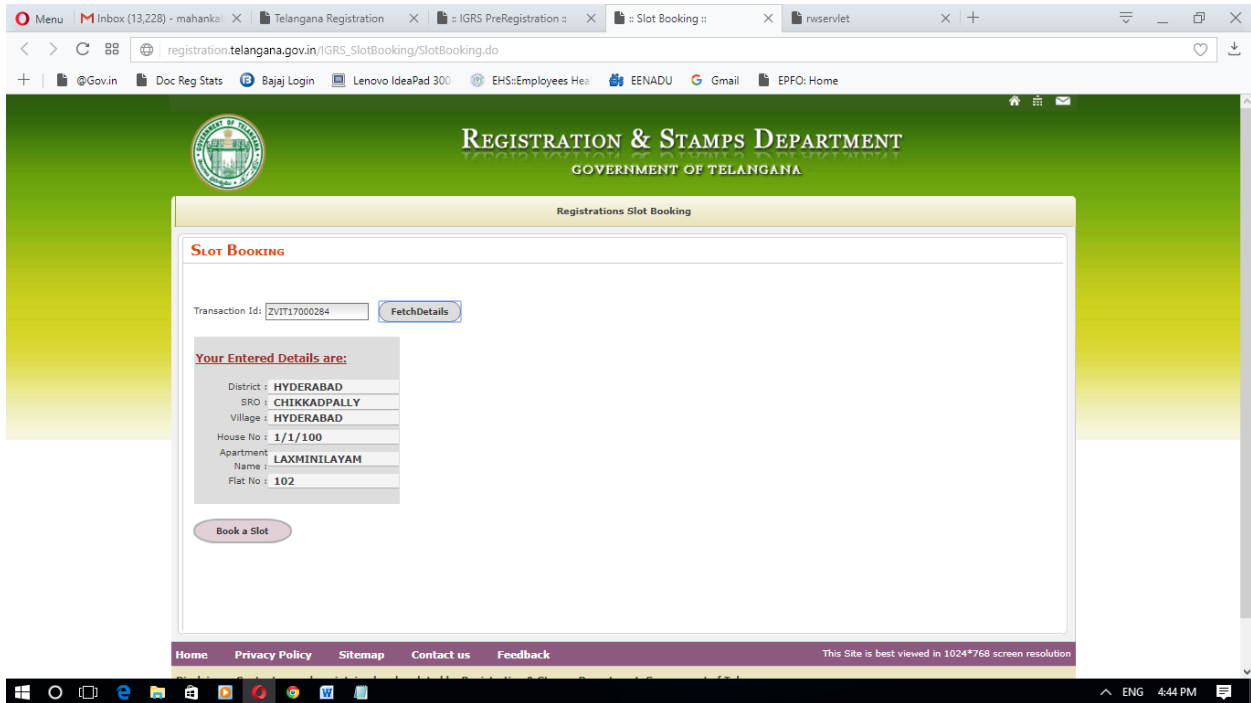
Menu | Inbox (13,228) - mahankal | Telangana Registration | :: IGRS PreRegistration :: | :: Slot Booking :: | rwservlet

registration.telangana.gov.in/IGRS_SlotBooking/SlotBooking.do

@Gov.in | Doc Reg Stats | Bajaj Login | Lenovo IdeaPad 300 | EHS::Employees Hea | EENADU | Gmail | EPFO: Home

REGISTRATION & STAMPS DEPARTMENT
GOVERNMENT OF TELANGANA

Registrations Slot Booking

SLOT BOOKING

Transaction Id: ZVIT17000284 FetchDetails

Your Entered Details are:

District : HYDERABAD
SRO : CHIKKADPALLY
Village : HYDERABAD
House No : 1/1/100
Apartment Name : LAXMINILAYAM
Flat No : 102

Book a Slot

Home Privacy Policy Sitemap Contact us Feedback This Site is best viewed in 1024*768 screen resolution

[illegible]

ENG 4:44 PM